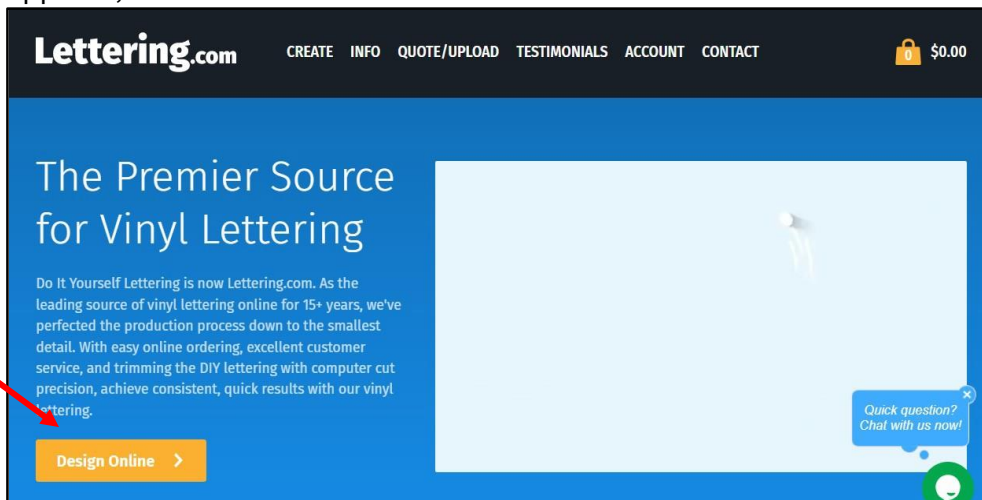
Lettering.com

CREATE INFO QUOTE/UPLOAD TESTIMONIALS ACCOUNT CONTACT

0 $0.00

The Premier Source for Vinyl Lettering

Do It Yourself Lettering is now Lettering.com. As the leading source of vinyl lettering online for 15+ years, we've perfected the production process down to the smallest detail. With easy online ordering, excellent customer service, and trimming the DIY lettering with computer cut precision, achieve consistent, quick results with our vinyl lettering.

Design Online

Quick question? Chat with us now!